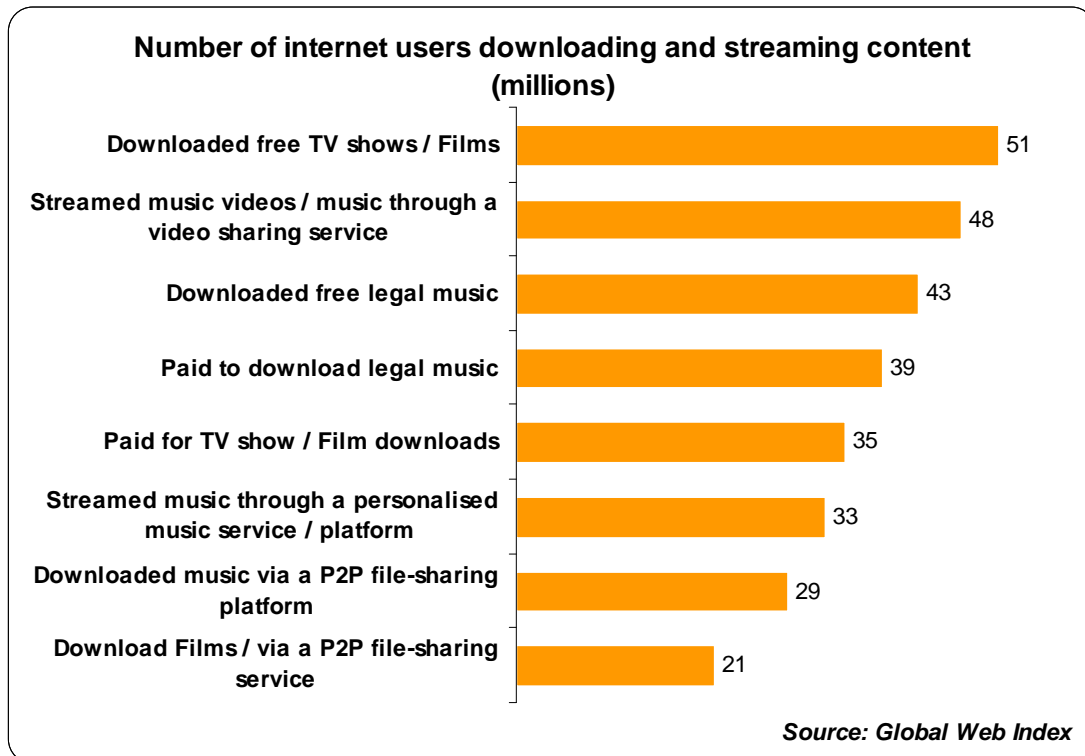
Number of internet users downloading and streaming content (millions)

Downloaded free TV shows / Films 51

Streamed music videos / music through a video sharing service 48

Downloaded free legal music 43

Paid to download legal music 39

Paid for TV show / Film downloads 35

Streamed music through a personalised music service / platform 33

Downloaded music via a P2P file-sharing platform 29

Download Films / via a P2P file-sharing service 21

Source: Global Web Index